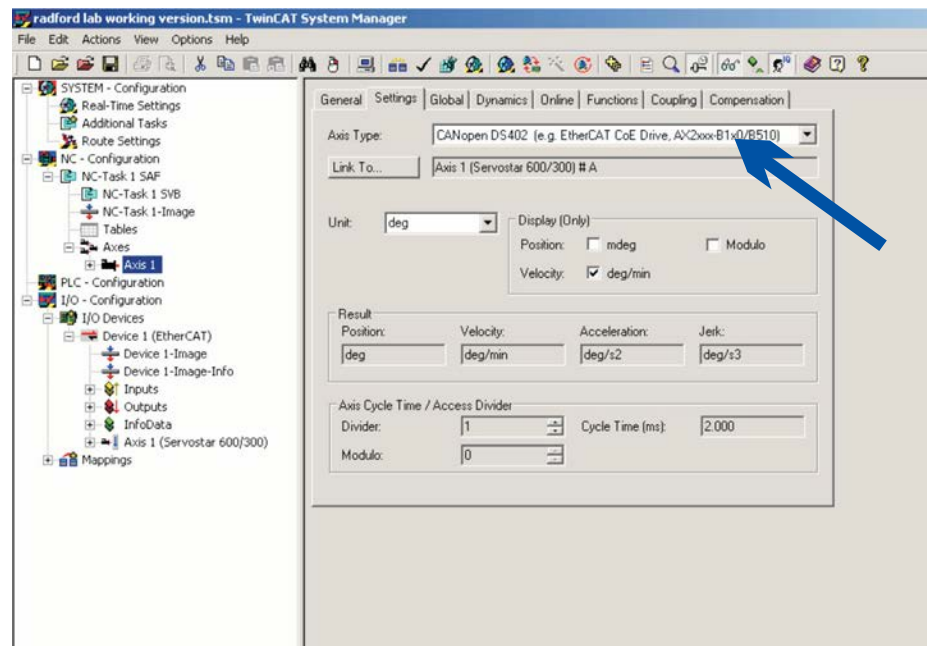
radford lab working version.tsm - TwinCAT System Manager

File Edit Actions View Options Help

SYSTEM - Configuration
Real-Time Settings
Additional Tasks
Route Settings
NC - Configuration
NC-Task 1 SAF
NC-Task 1 SVB
NC-Task 1-Image
Tables
Axes
Axis 1
PLC - Configuration
I/O - Configuration
I/O Devices
Device 1 (EtherCAT)
Device 1-Image
Device 1-Image-Info
Inputs
Outputs
InfoData
Axis 1 (Servostar 600/300)
Mappings

General | Settings | Global | Dynamics | Online | Functions | Coupling | Compensation

Axis Type: CANopen DS402 (e.g. EtherCAT CoE Drive, AX2xxx-B1x0/B510)

Link To... Axis 1 (Servostar 600/300) # A

Unit: deg

Display (Only)
Position: mdeg Modulo
Velocity: deg/min

Result
Position: deg
Velocity: deg/min
Acceleration: deg/s2
Jerk: deg/s3

Axis Cycle Time / Access Divider
Divider: 1
Cycle Time (ms): 2.000
Modulo: 0